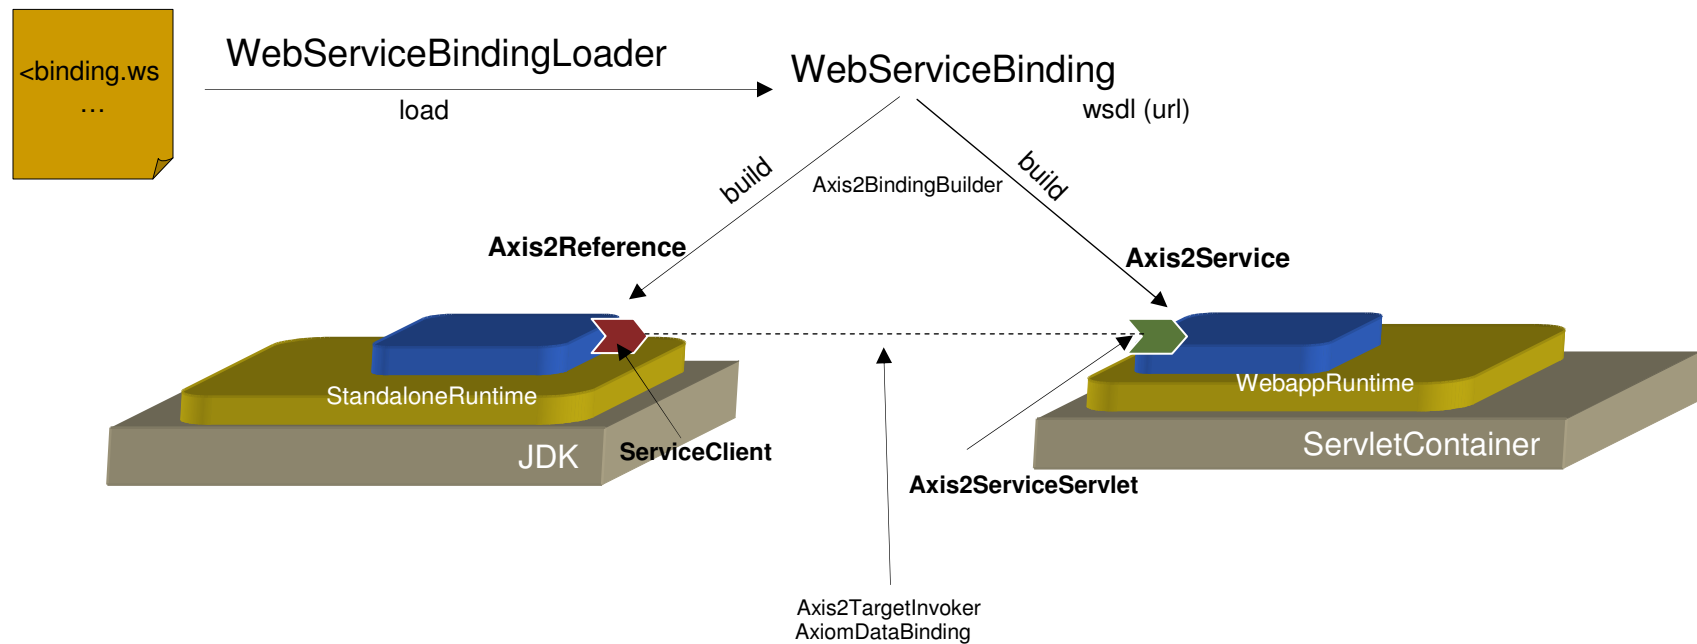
<binding.ws
…

WebServiceBindingLoader

load

WebServiceBinding

wsdl (url)

build

Axis2BindingBuilder

build

Axis2Reference

Axis2Service

StandaloneRuntime

JDK

ServiceClient

WebappRuntime

ServletContainer

Axis2ServiceServlet

Axis2TargetInvoker
AxiomDataBinding